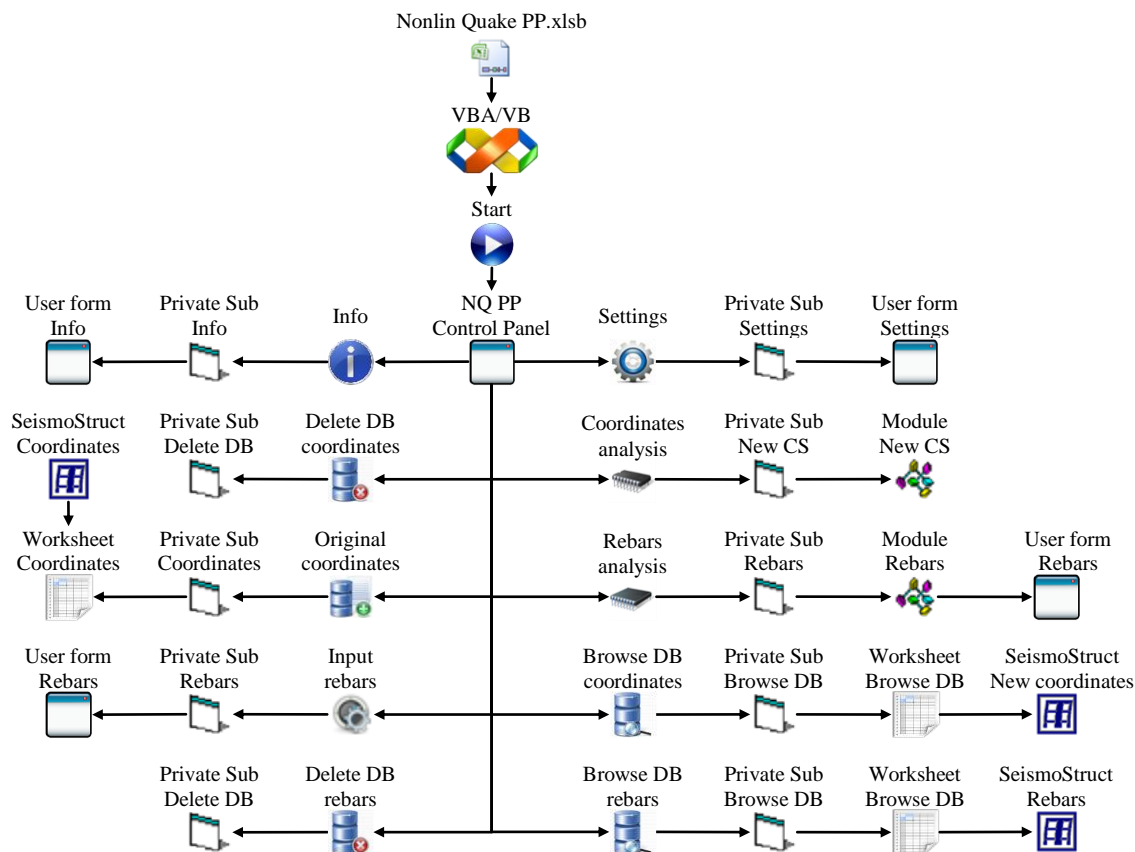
Nonlin Quake PP.xlsb

VBA/VB

Start

NQ PP Control Panel

User form Info

Private Sub Info

Info

Settings

Private Sub Settings

User form Settings

SeismoStruct Coordinates

Private Sub Delete DB

Delete DB coordinates

Coordinates analysis

Private Sub New CS

Module New CS

Worksheet Coordinates

Private Sub Coordinates

Original coordinates

Rebars analysis

Private Sub Rebars

Module Rebars

User form Rebars

User form Rebars

Private Sub Rebars

Input rebars

Browse DB coordinates

Private Sub Browse DB

Worksheet Browse DB

SeismoStruct New coordinates

Private Sub Delete DB

Delete DB rebars

Browse DB rebars

Private Sub Browse DB

Worksheet Browse DB

SeismoStruct Rebars